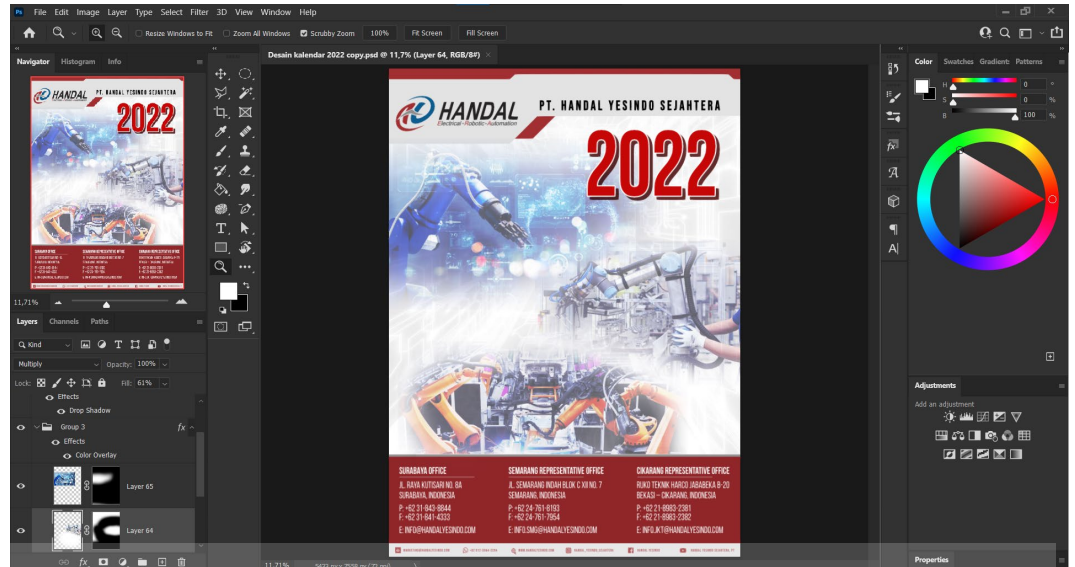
Ps File Edit Image Layer Type Select Filter 3D View Window Help

Resize Windows to Fit Zoom All Windows Scrubby Zoom 100% Fit Screen Fill Screen

Desain kalendar 2022 copy.psd @ 11,7% (Layer 64, RGB/8#)

Navigator Histogram Info

11,71%

Layers Channels Paths

Kind

Multiply Opacity: 100%

Lock: Fill: 61%

Effects
Drop Shadow
Group 3
Effects
Color Overlay
Layer 65
Layer 64

HANDAL
Electrical · Robotic · Automation
PT. HANDAL YESINDO SEJAHTERA

2022

SURABAYA OFFICE
JL. RAYA KUTISARI NO. 8A
SURABAYA, INDONESIA
P: +62 31-843-8844
F: +62 31-841-4333
E: INFO@HANDALYESINDO.COM

SEMARANG REPRESENTATIVE OFFICE
JL. SEMARANG INDAH BLOK C XII NO. 7
SEMARANG, INDONESIA
P: +62 24-761-8193
F: +62 24-761-7954
E: INFO.SMG@HANDALYESINDO.COM

CIKARANG REPRESENTATIVE OFFICE
RUKO TEKNIK HARCO JABABEKA B-20
BEKASI - CIKARANG, INDONESIA
P: +62 21-8983-2381
F: +62 21-8983-2382
E: INFO.JKT@HANDALYESINDO.COM

11,71%

Color Swatches Gradient Patterns
H 0 °
S 0 %
B 100 %

Adjustments
Add an adjustment

Properties